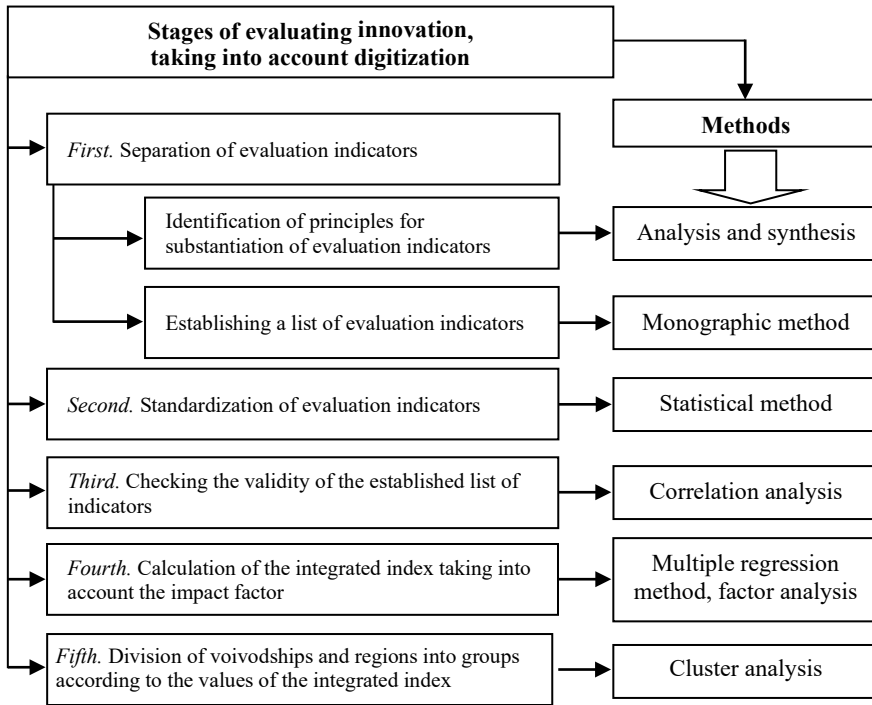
Stages of evaluating innovation, taking into account digitization

Methods

First. Separation of evaluation indicators

Identification of principles for substantiation of evaluation indicators

Analysis and synthesis

Establishing a list of evaluation indicators

Monographic method

Second. Standardization of evaluation indicators

Statistical method

Third. Checking the validity of the established list of indicators

Correlation analysis

Fourth. Calculation of the integrated index taking into account the impact factor

Multiple regression method, factor analysis

Fifth. Division of voivodships and regions into groups according to the values of the integrated index

Cluster analysis